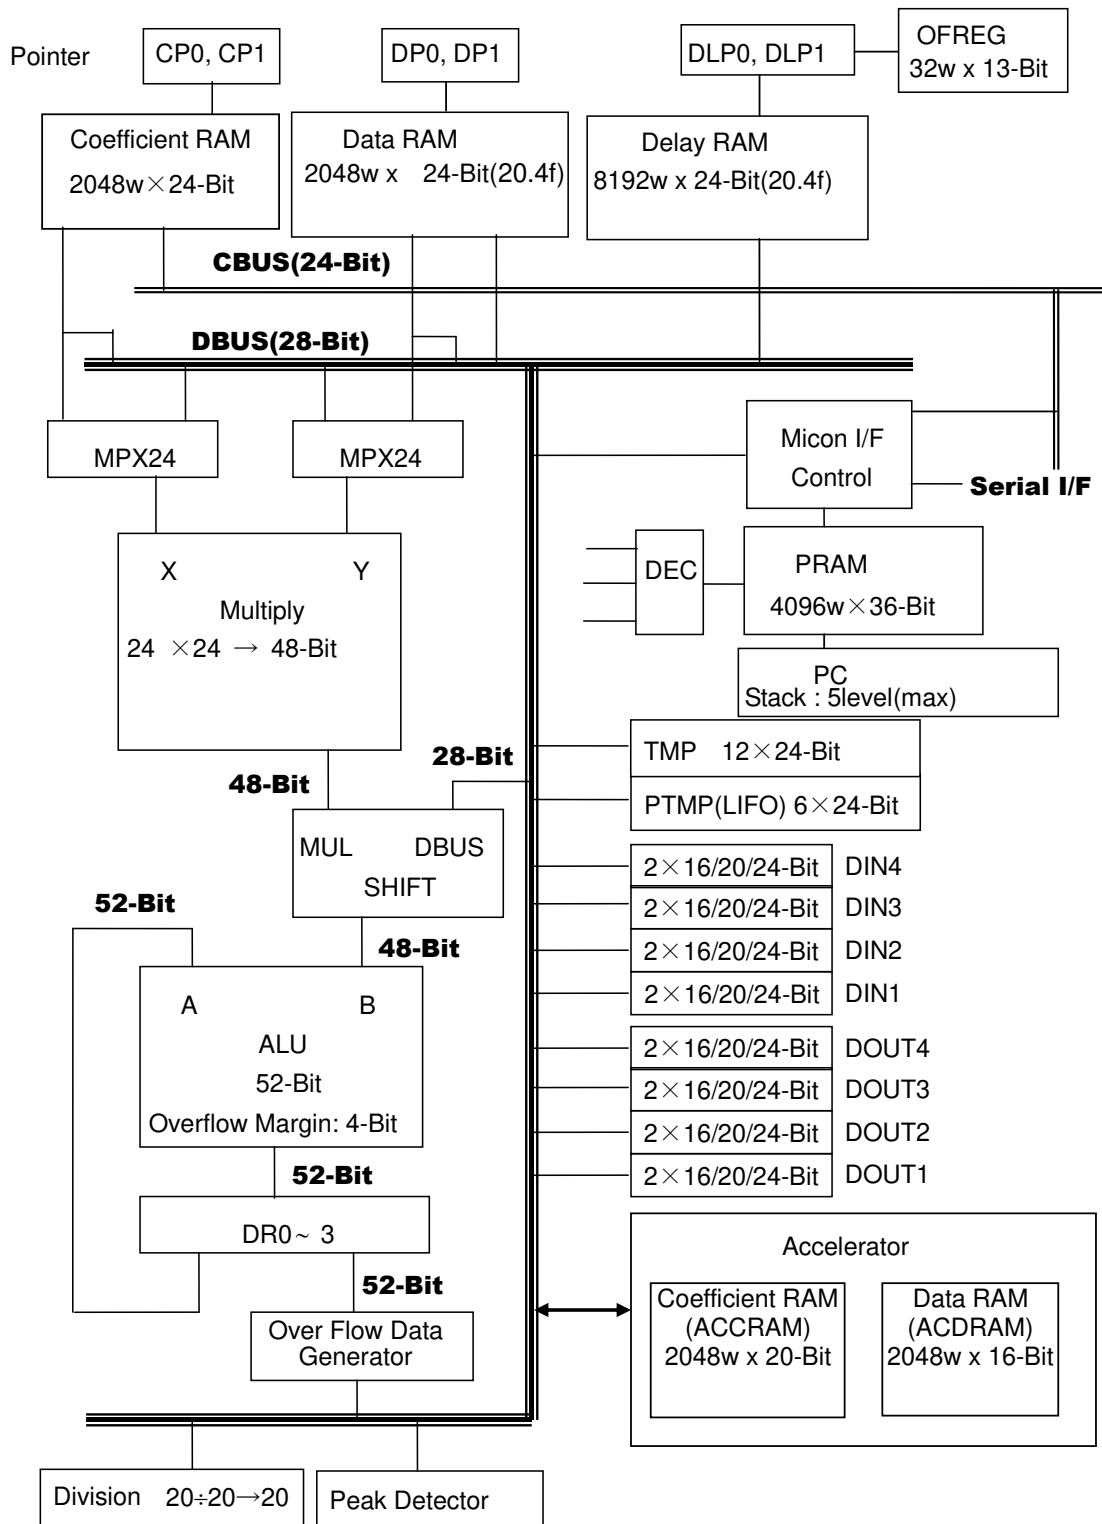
Pointer

CP0, CP1

DP0, DP1

DLP0, DLP1

OFREG
32w x 13-Bit

Coefficient RAM
2048w×24-Bit

Data RAM
2048w x 24-Bit(20.4f)

Delay RAM
8192w x 24-Bit(20.4f)

CBUS(24-Bit)

DBUS(28-Bit)

MPX24

MPX24

Micon I/F
Control

Serial I/F

X

Y

Multiply
24 ×24 → 48-Bit

DEC

PRAM
4096w×36-Bit

PC
Stack : 5level(max)

28-Bit

TMP 12×24-Bit

PTMP(LIFO) 6×24-Bit

48-Bit

MUL

DBUS

SHIFT

| 2×16/20/24-Bit | DIN4 |
|---|---|
| 2×16/20/24-Bit | DIN3 |
| 2×16/20/24-Bit | DIN2 |
| 2×16/20/24-Bit | DIN1 |

52-Bit

48-Bit

A

B

ALU
52-Bit
Overflow Margin: 4-Bit

| 2×16/20/24-Bit | DOUT4 |
|---|---|
| 2×16/20/24-Bit | DOUT3 |
| 2×16/20/24-Bit | DOUT2 |
| 2×16/20/24-Bit | DOUT1 |

52-Bit

DR0～ 3

52-Bit

Over Flow Data
Generator

Accelerator

Coefficient RAM
(ACCRAM)
2048w x 20-Bit

Data RAM
(ACDRAM)
2048w x 16-Bit

Division 20÷20→20

Peak Detector